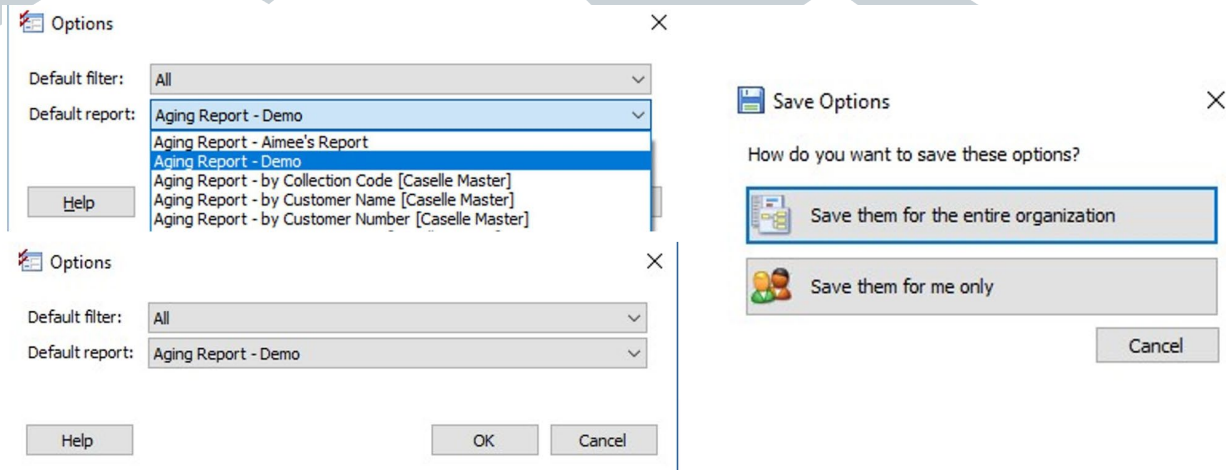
Options

Default filter: All

Default report: Aging Report - Demo

Aging Report - Aimee's Report
Aging Report - Demo
Aging Report - by Collection Code [Caselle Master]
Aging Report - by Customer Name [Caselle Master]
Aging Report - by Customer Number [Caselle Master]

Help

Options

Default filter: All

Default report: Aging Report - Demo

Help

OK

Cancel

Save Options

How do you want to save these options?

Save them for the entire organization

Save them for me only

Cancel